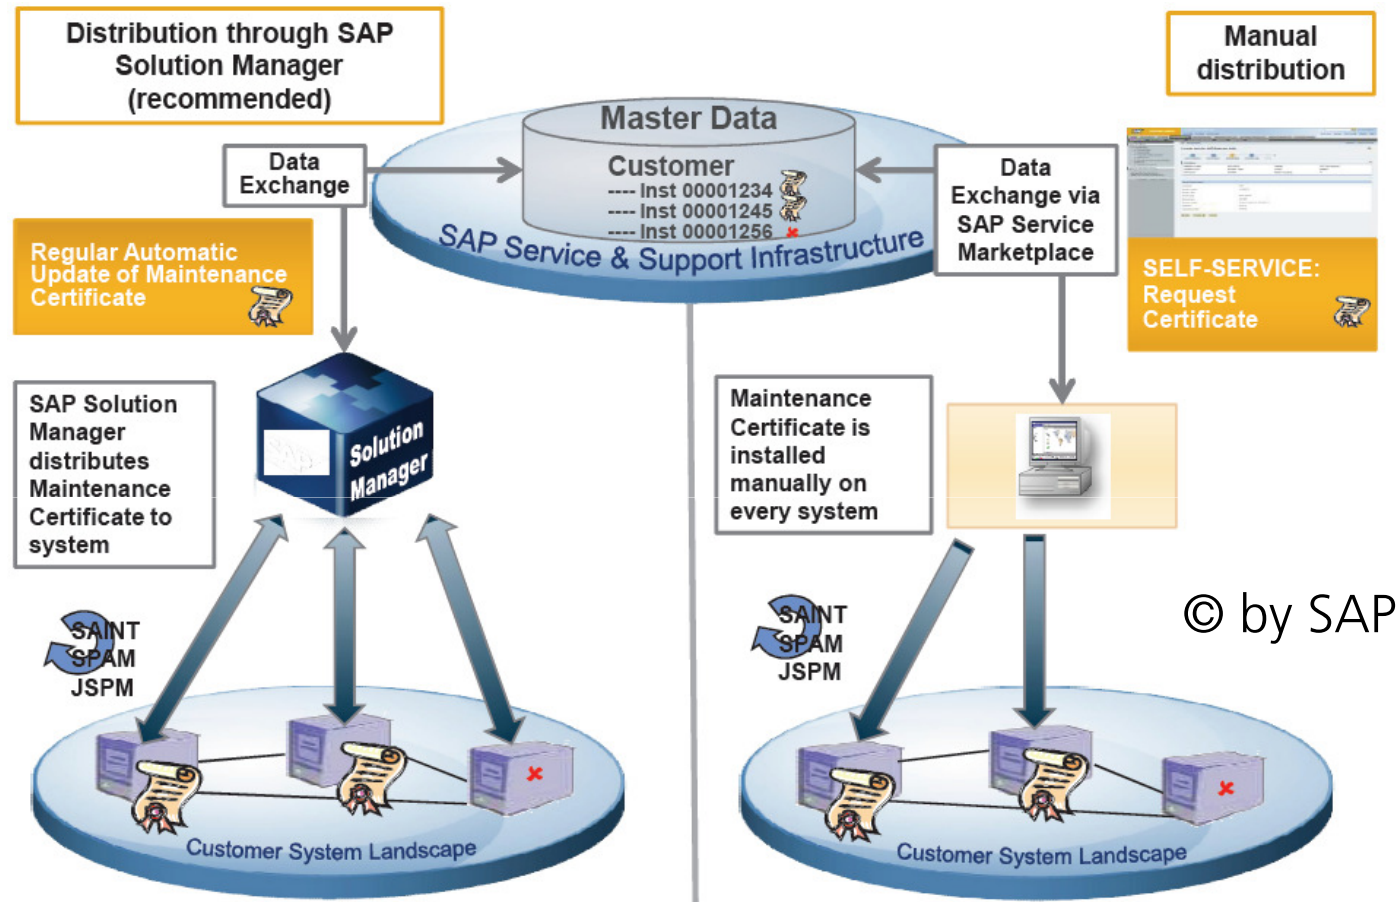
Distribution through SAP Solution Manager (recommended)

Manual distribution

Master Data

Customer
---- Inst 00001234
---- Inst 00001245
---- Inst 00001256

Data Exchange

SAP Service & Support Infrastructure

Data Exchange via SAP Service Marketplace

Regular Automatic Update of Maintenance Certificate

SELF-SERVICE: Request Certificate

SAP Solution Manager distributes Maintenance Certificate to system

Solution Manager

Maintenance Certificate is installed manually on every system

SAINT
SPAM
JSPM

SAINT
SPAM
JSPM

© by SAP

Customer System Landscape

Customer System Landscape